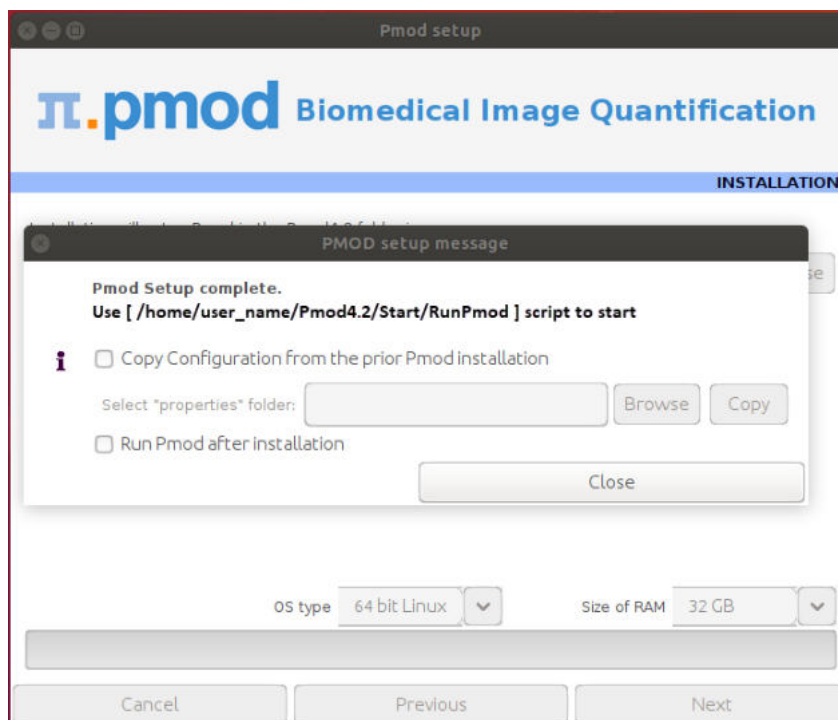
Pmod setup

π.pmod Biomedical Image Quantification

INSTALLATION

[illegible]

PMOD setup message

Pmod Setup complete.
Use [ /home/user_name/Pmod4.2/Start/RunPmod ] script to start

Copy Configuration from the prior Pmod installation

Select "properties" folder: Browse Copy

Run Pmod after installation

Close

OS type 64 bit Linux

Size of RAM 32 GB

Cancel Previous Next